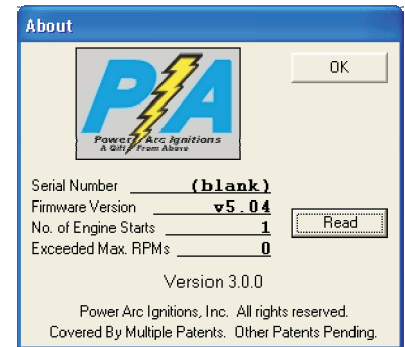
About

PA
Power Arc Ignitions
A Gift From Above

OK

Serial Number (blank)
Firmware Version v5.04
No. of Engine Starts 1
Exceeded Max. RPMs 0

Read

Version 3.0.0

Power Arc Ignitions, Inc. All rights reserved.
Covered By Multiple Patents. Other Patents Pending.